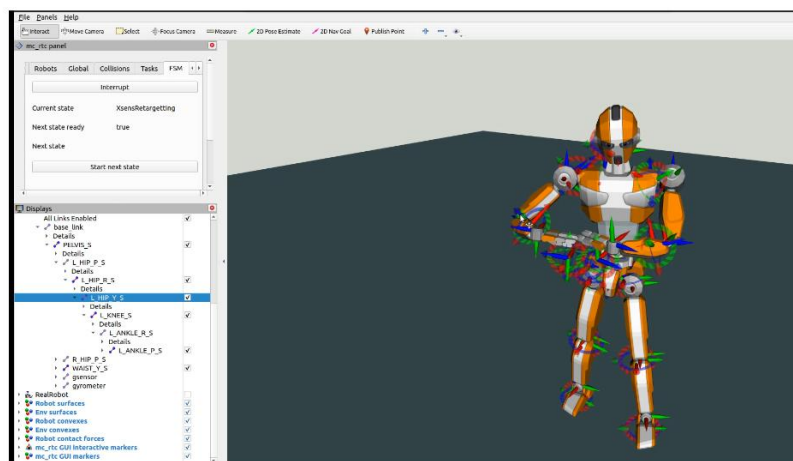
File Panels Help
Interact Move Camera Select Focus Camera Measure 2D Pose Estimate 2D Nav Goal Publish Point

mc_rtc panel
Robots Global Collisions Tasks FSM
Interrupt
Current state XsensRetargetting
Next state ready true
Next state
Start next state

Displays
All Links Enabled
base_link
Details
PELVIS_S
Details
L_HIP_P_S
Details
L_HIP_R_S
Details
L_HIP_Y_S
Details
L_KNEE_S
Details
L_ANKLE_R_S
Details
L_ANKLE_P_S
R_HIP_P_S
WAIST_Y_S
gsensor
gyrometer
RealRobot
Robot surfaces
Env surfaces
Robot convexes
Env convexes
Robot contact forces
mc_rtc GUI interactive markers
mc_rtc GUI markers